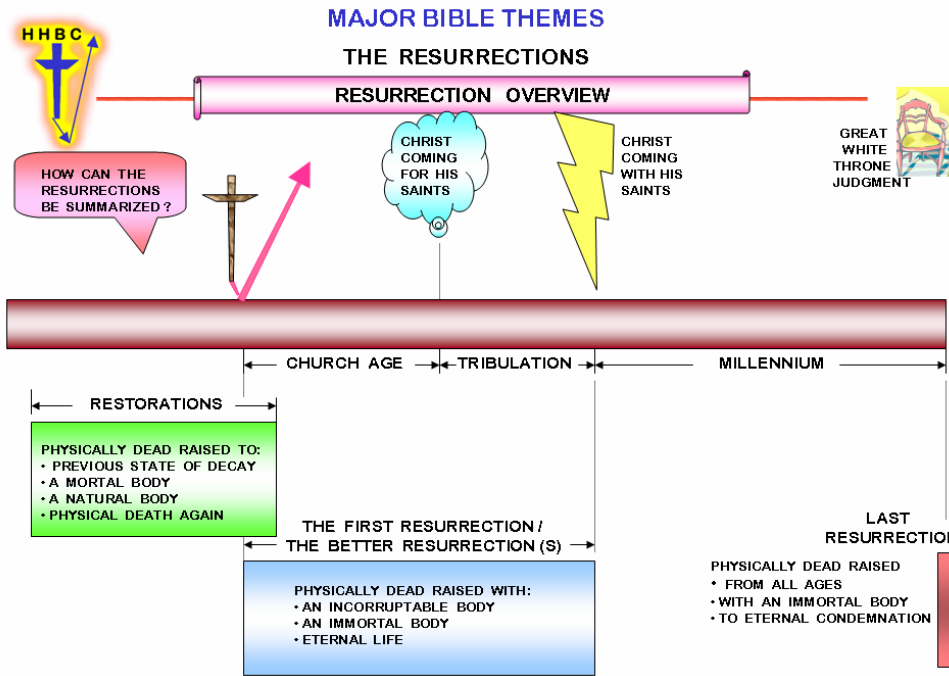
MAJOR BIBLE THEMES

HHBC

THE RESURRECTIONS

RESURRECTION OVERVIEW

HOW CAN THE RESURRECTIONS BE SUMMARIZED ?

CHRIST COMING FOR HIS SAINTS

CHRIST COMING WITH HIS SAINTS

GREAT WHITE THRONE JUDGMENT

CHURCH AGE

TRIBULATION

MILLENNIUM

RESTORATIONS

PHYSICALLY DEAD RAISED TO:
• PREVIOUS STATE OF DECAY
• A MORTAL BODY
• A NATURAL BODY
• PHYSICAL DEATH AGAIN

THE FIRST RESURRECTION / THE BETTER RESURRECTION (S)

PHYSICALLY DEAD RAISED WITH:
• AN INCORRUPTABLE BODY
• AN IMMORTAL BODY
• ETERNAL LIFE

LAST RESURRECTIO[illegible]

PHYSICALLY DEAD RAISED
• FROM ALL AGES
• WITH AN IMMORTAL BODY
• TO ETERNAL CONDEMNATION